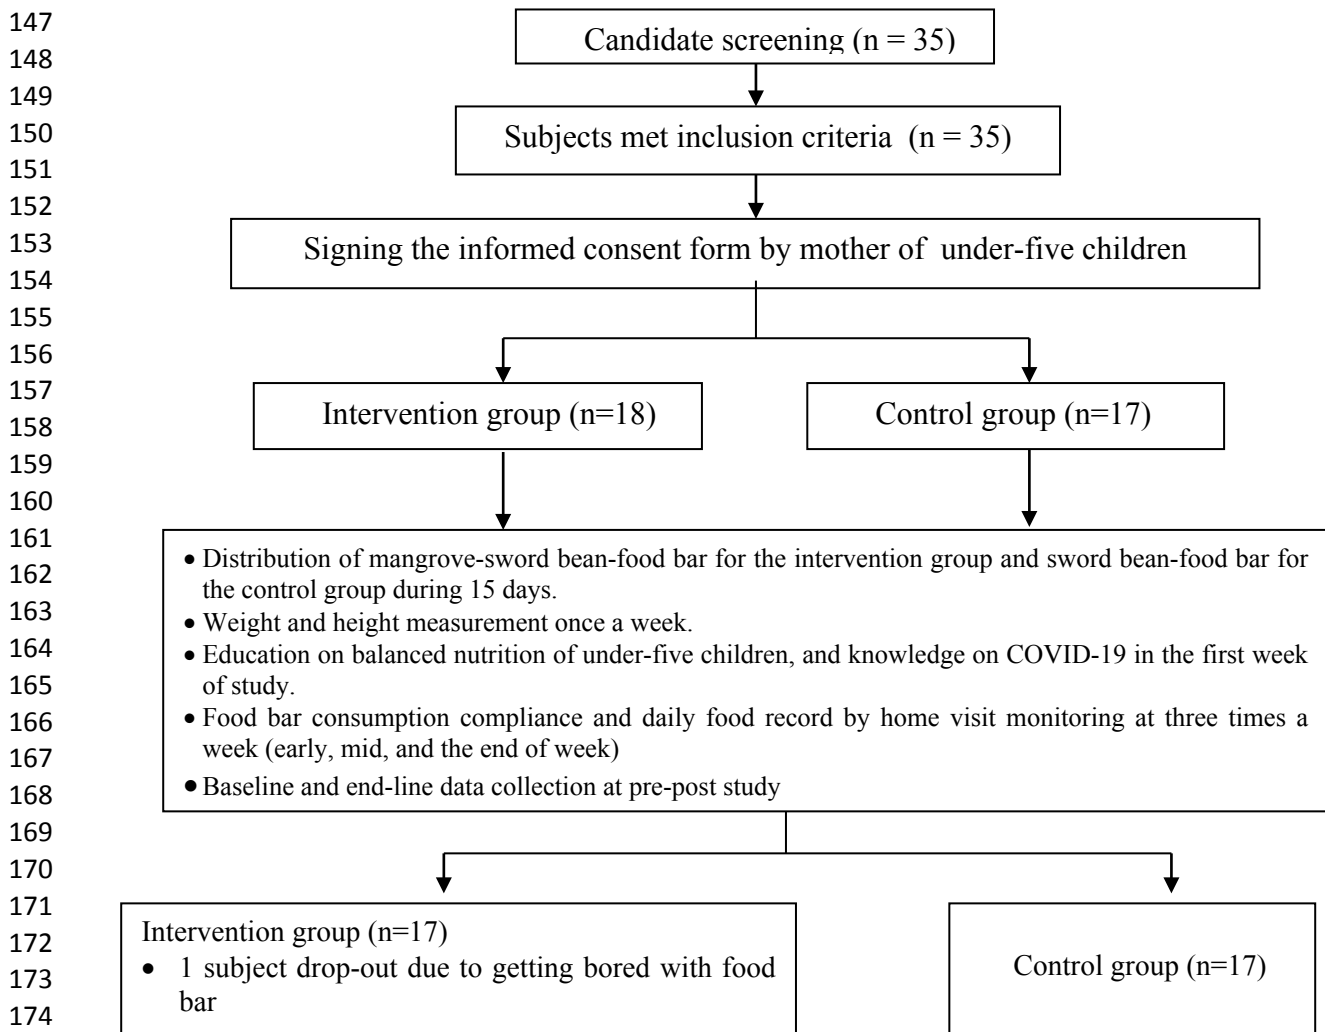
147
148
149
150
151
152
153
154
155
156
157
158
159
160
161
162
163
164
165
166
167
168
169
170
171
172
173
174

Candidate screening (n = 35)

Subjects met inclusion criteria (n = 35)

Signing the informed consent form by mother of under-five children

Intervention group (n=18)

Control group (n=17)

- Distribution of mangrove-sword bean-food bar for the intervention group and sword bean-food bar for the control group during 15 days.
- Weight and height measurement once a week.
- Education on balanced nutrition of under-five children, and knowledge on COVID-19 in the first week of study.
- Food bar consumption compliance and daily food record by home visit monitoring at three times a week (early, mid, and the end of week)
- Baseline and end-line data collection at pre-post study

Intervention group (n=17)
- 1 subject drop-out due to getting bored with food bar

Control group (n=17)